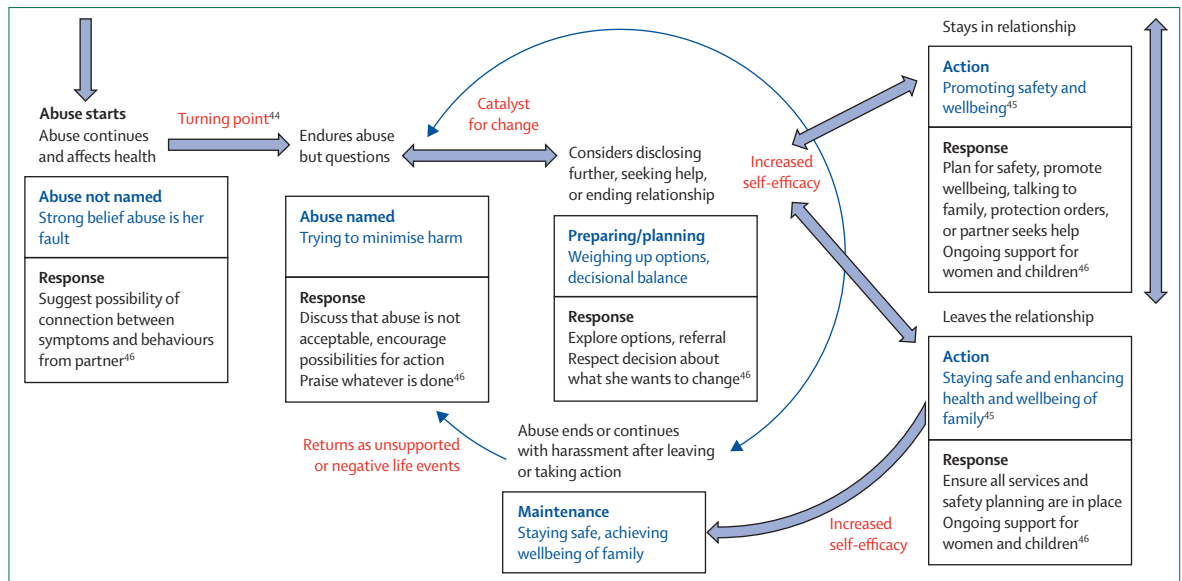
Abuse starts
Abuse continues and affects health

Turning point$^{44}$

Endures abuse but questions

Catalyst for change

Considers disclosing further, seeking help, or ending relationship

Increased self-efficacy

Stays in relationship

Action
Promoting safety and wellbeing$^{45}$

Response
Plan for safety, promote wellbeing, talking to family, protection orders, or partner seeks help
Ongoing support for women and children$^{46}$

Abuse not named
Strong belief abuse is her fault

Response
Suggest possibility of connection between symptoms and behaviours from partner$^{46}$

Abuse named
Trying to minimise harm

Response
Discuss that abuse is not acceptable, encourage possibilities for action
Praise whatever is done$^{46}$

Preparing/planning
Weighing up options, decisional balance

Response
Explore options, referral
Respect decision about what she wants to change$^{46}$

Leaves the relationship

Action
Staying safe and enhancing health and wellbeing of family$^{45}$

Response
Ensure all services and safety planning are in place
Ongoing support for women and children$^{46}$

Returns as unsupported or negative life events

Abuse ends or continues with harassment after leaving or taking action

Maintenance
Staying safe, achieving wellbeing of family

Increased self-efficacy